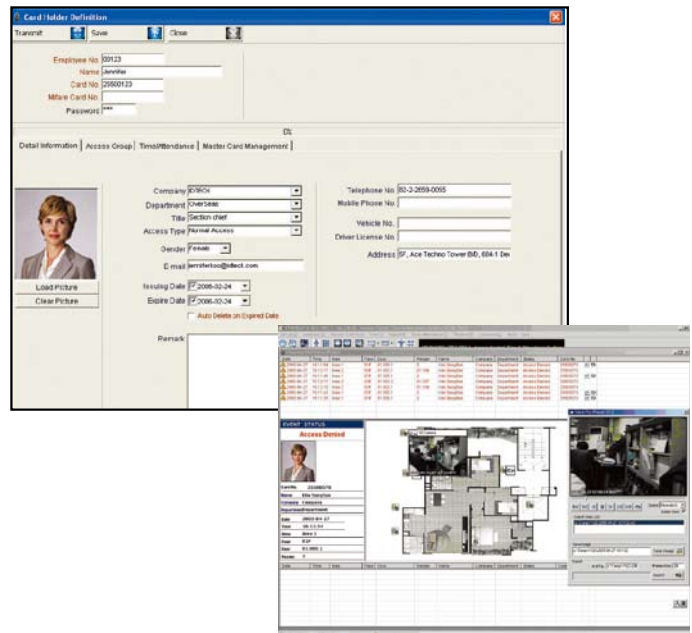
Card Holder Definition

Transmit Save Close

Employee No. 00123
Name Jennifer
Card No. 25500123
Mifare Card No.
Password ***

Detail Information | Access Group | Time/Attendance | Master Card Management |

Company IDTECK
Department OverSeas
Title Section chief
Access Type Normal Access
Gender Female
E-mail jenniferloo@idteck.com
Issuing Date 2006-02-24
Expire Date 2006-02-24
Auto Delete on Expired Date
Remark

Telephone No. 82-2-2659-0095
Mobile Phone No.
Vehicle No.
Driver License No.
Address 5F, Ace Techno Tower B/D, 684-1 Deu

Load Picture
Clear Picture

EVENT STATUS
Access Denied
Card No. 25500079
Name Ellie Sunghee
Company Company
Department Department
Date 2003-04-17
Time 16:11:51
Area Area 1
Door EXP
Gate 01.000.1
Reader 0